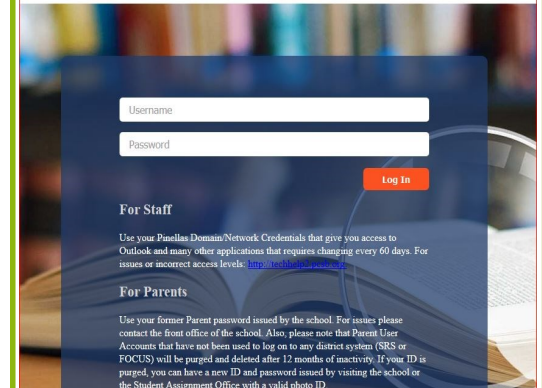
Username

Password

Log In

For Staff

Use your Pinellas Domain/Network Credentials that give you access to Outlook and many other applications that requires changing every 60 days. For issues or incorrect access levels: http://techhelp.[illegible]

For Parents

Use your former Parent password issued by the school. For issues please contact the front office of the school. Also, please note that Parent User Accounts that have not been used to log on to any district system (SRS or FOCUS) will be purged and deleted after 12 months of inactivity. If your ID is purged, you can have a new ID and password issued by visiting the school or the Student Assignment Office with a valid photo ID.